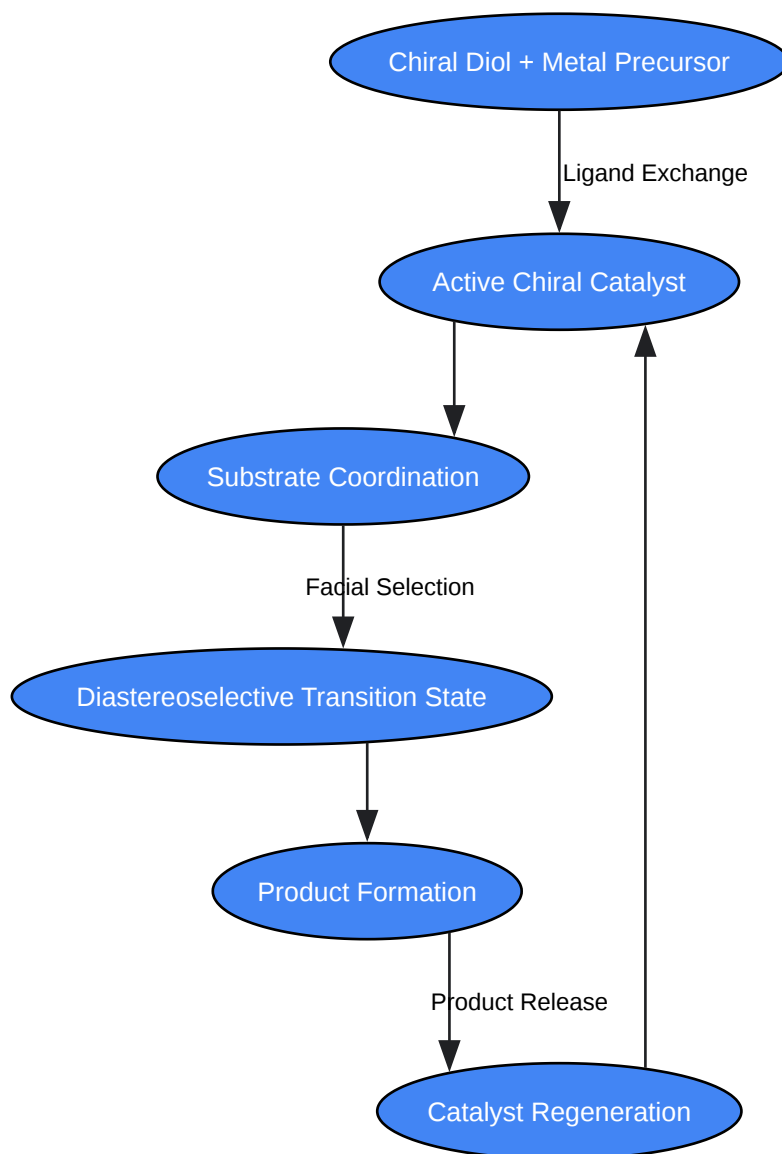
Chiral Diol + Metal Precursor

Ligand Exchange

Active Chiral Catalyst

Substrate Coordination

Facial Selection

Diastereoselective Transition State

Product Formation

Product Release

Catalyst Regeneration